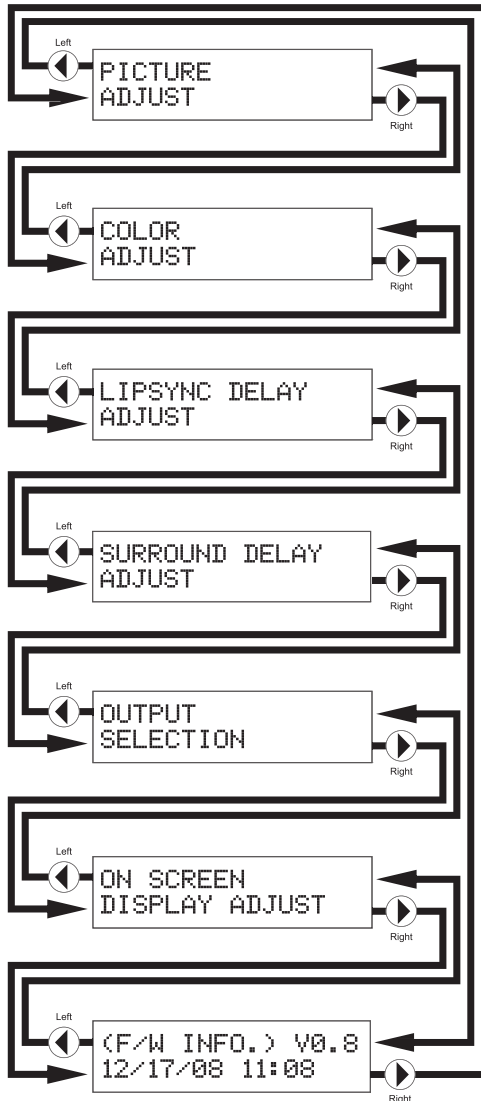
Left
PICTURE
ADJUST
Right

Left
COLOR
ADJUST
Right

Left
LIPSYNC DELAY
ADJUST
Right

Left
SURROUND DELAY
ADJUST
Right

Left
OUTPUT
SELECTION
Right

Left
ON SCREEN
DISPLAY ADJUST
Right

Left
(F/W INFO.) V0.8
12/17/08 11:08
Right